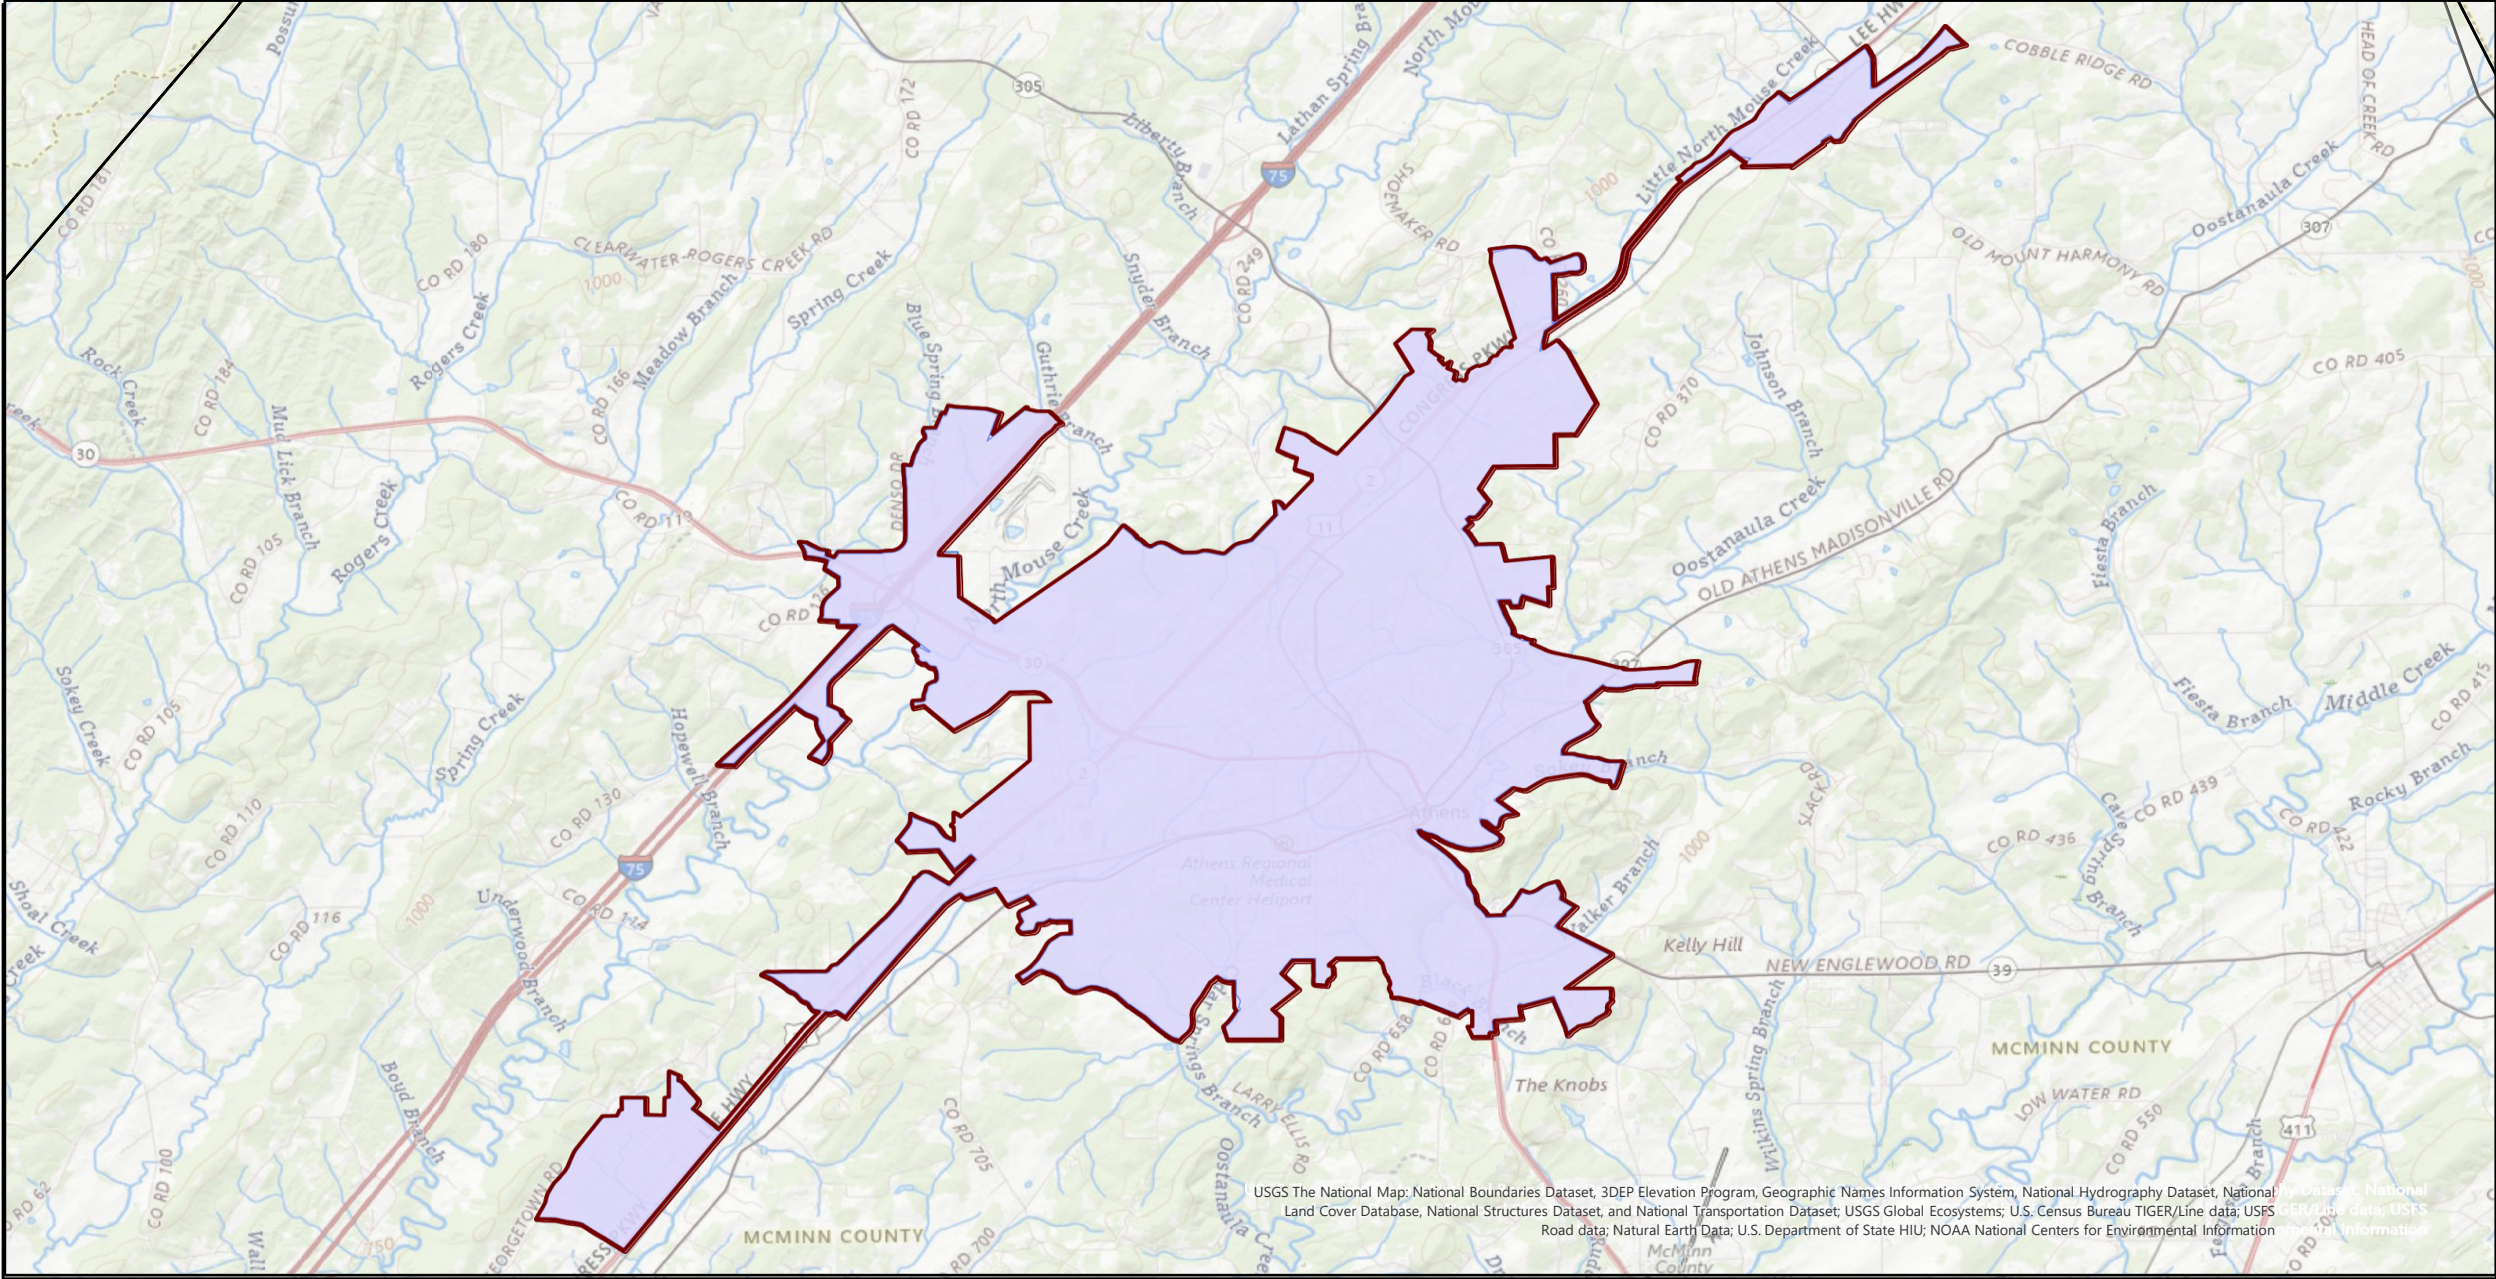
Possum
North Mouse
Lathan Spring Branch
LEE HWY
COBBLE RIDGE RD
HEAD OF CREEK RD
305
CO RD 172
Little North Mouse Creek
Liberty Branch
75
SHOEMAKER RD
1000
CO RD 161
CLEARWATER ROGERS CREEK RD
CO RD 180
1000
Snyder Branch
CO RD 249
307
Oostanaula Creek
OLD MOUNT HARMONY RD
Spring Creek
Meadow Branch
Rogers Creek
Blue Spring Branch
Guthrie Branch
CONGRESS PKWY
Johnson Branch
CO RD 405
Rock Creek
CO RD 184
Mud Lick Branch
CO RD 166
30
CO RD 370
CO RD 119
North Mouse Creek
11
2
Oostanaula Creek
OLD ATHENS MADISONVILLE RD
Fiesta Branch
Rogers Creek
CO RD 105
CO RD 1
30
307
Sokey Creek
CO RD 105
Spring Creek
Hopewell Branch
Fiesta Branch
Middle Creek
CO RD 415
2
Branch
CO RD 110
CO RD 130
Athens
SLACK RD
CO RD 439
Rocky Branch
CO RD 436
Cave Spring Branch
CO RD 442
75
Athens Regional Medical Center Helipport
Walker Branch
1000
Shoal Creek
CO RD 116
Underwood Branch
CO RD 134
1000
Kelly Hill
NEW ENGLEWOOD RD
39
Creek
Black Branch
Springs Branch
CO RD 658
CO RD 6
LARRY ELLIS RD
The Knobs
Wilkins Spring Branch
MCMINN COUNTY
LOW WATER RD
Boyd Branch
CO RD 705
CO RD 550
411
CO RD 100
GEORGETOWN RD
HWY
Oostanaula Creek
CO RD 62
Wall
750
MCMINN COUNTY
RD 700
McMinn County
Branch
USGS The National Map: National Boundaries Dataset, 3DEP Elevation Program, Geographic Names Information System, National Hydrography Dataset, National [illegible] Dataset, National Land Cover Database, National Structures Dataset, and National Transportation Dataset; USGS Global Ecosystems; U.S. Census Bureau TIGER/Line data; USFS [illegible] data; USFS Road data; Natural Earth Data; U.S. Department of State HIU; NOAA National Centers for Environmental Information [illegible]